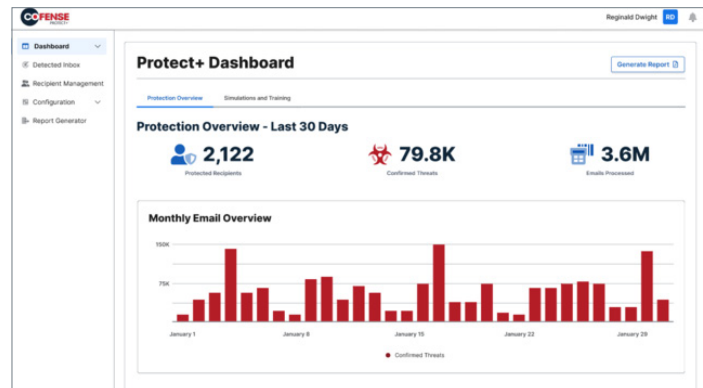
COFENSE PROTECT+

Reginald Dwight RD

Dashboard
Detected Inbox
Recipient Management
Configuration
Report Generator

Protect+ Dashboard

Generate Report

Protection Overview
Simulations and Training

Protection Overview - Last 30 Days

2,122
Protected Recipients

79.8K
Confirmed Threats

3.6M
Emails Processed

Monthly Email Overview

150K
75K
0

January 1
January 8
January 15
January 22
January 29

Confirmed Threats